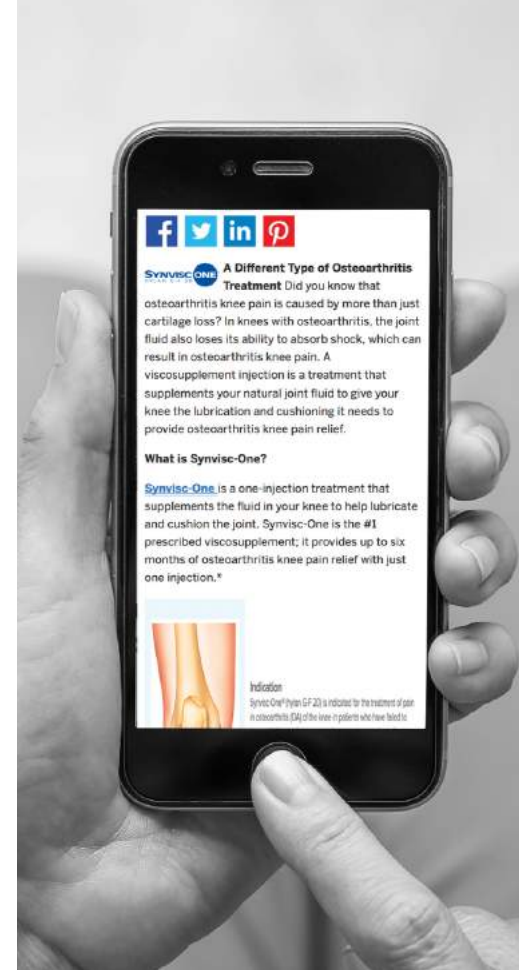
SYNVISC ONE HYLAN G-F 20 **A Different Type of Osteoarthritis Treatment** Did you know that osteoarthritis knee pain is caused by more than just cartilage loss? In knees with osteoarthritis, the joint fluid also loses its ability to absorb shock, which can result in osteoarthritis knee pain. A viscosupplement injection is a treatment that supplements your natural joint fluid to give your knee the lubrication and cushioning it needs to provide osteoarthritis knee pain relief.

**What is Synvisc-One?**

Synvisc-One is a one-injection treatment that supplements the fluid in your knee to help lubricate and cushion the joint. Synvisc-One is the #1 prescribed viscosupplement; it provides up to six months of osteoarthritis knee pain relief with just one injection.*

Indication

Synvisc-One® (hylan G-F 20) is indicated for the treatment of pain in osteoarthritis (OA) of the knee in patients who have failed to